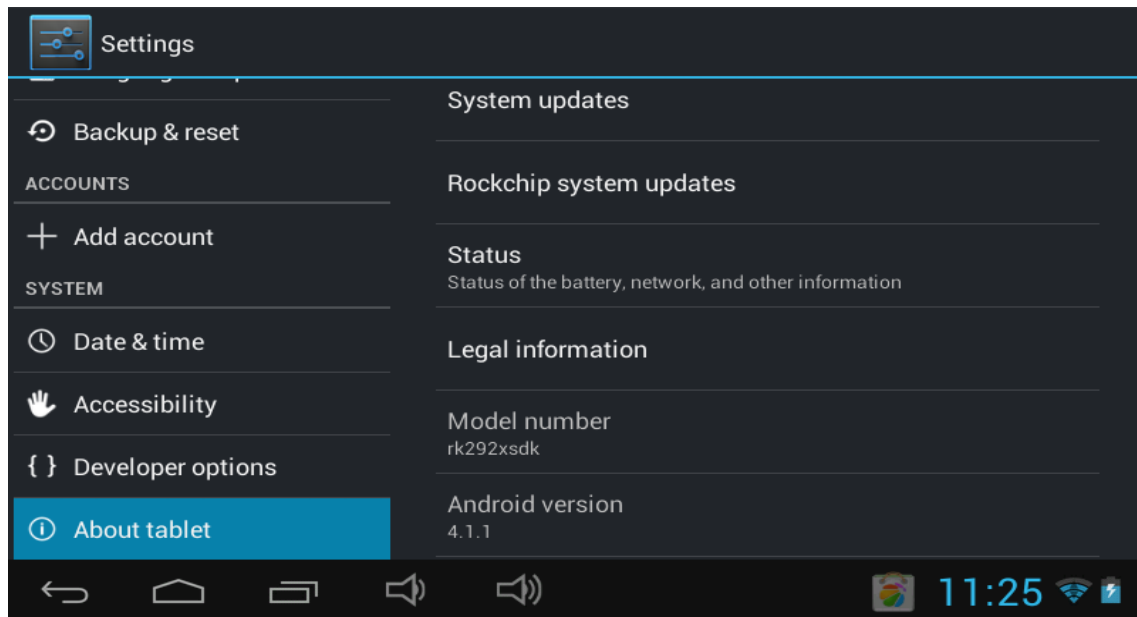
Settings

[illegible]

Backup & reset

ACCOUNTS

Add account

SYSTEM

Date & time

Accessibility

{ } Developer options

About tablet

System updates

Rockchip system updates

Status
Status of the battery, network, and other information

Legal information

Model number
rk292xsdk

Android version
4.1.1

11:25